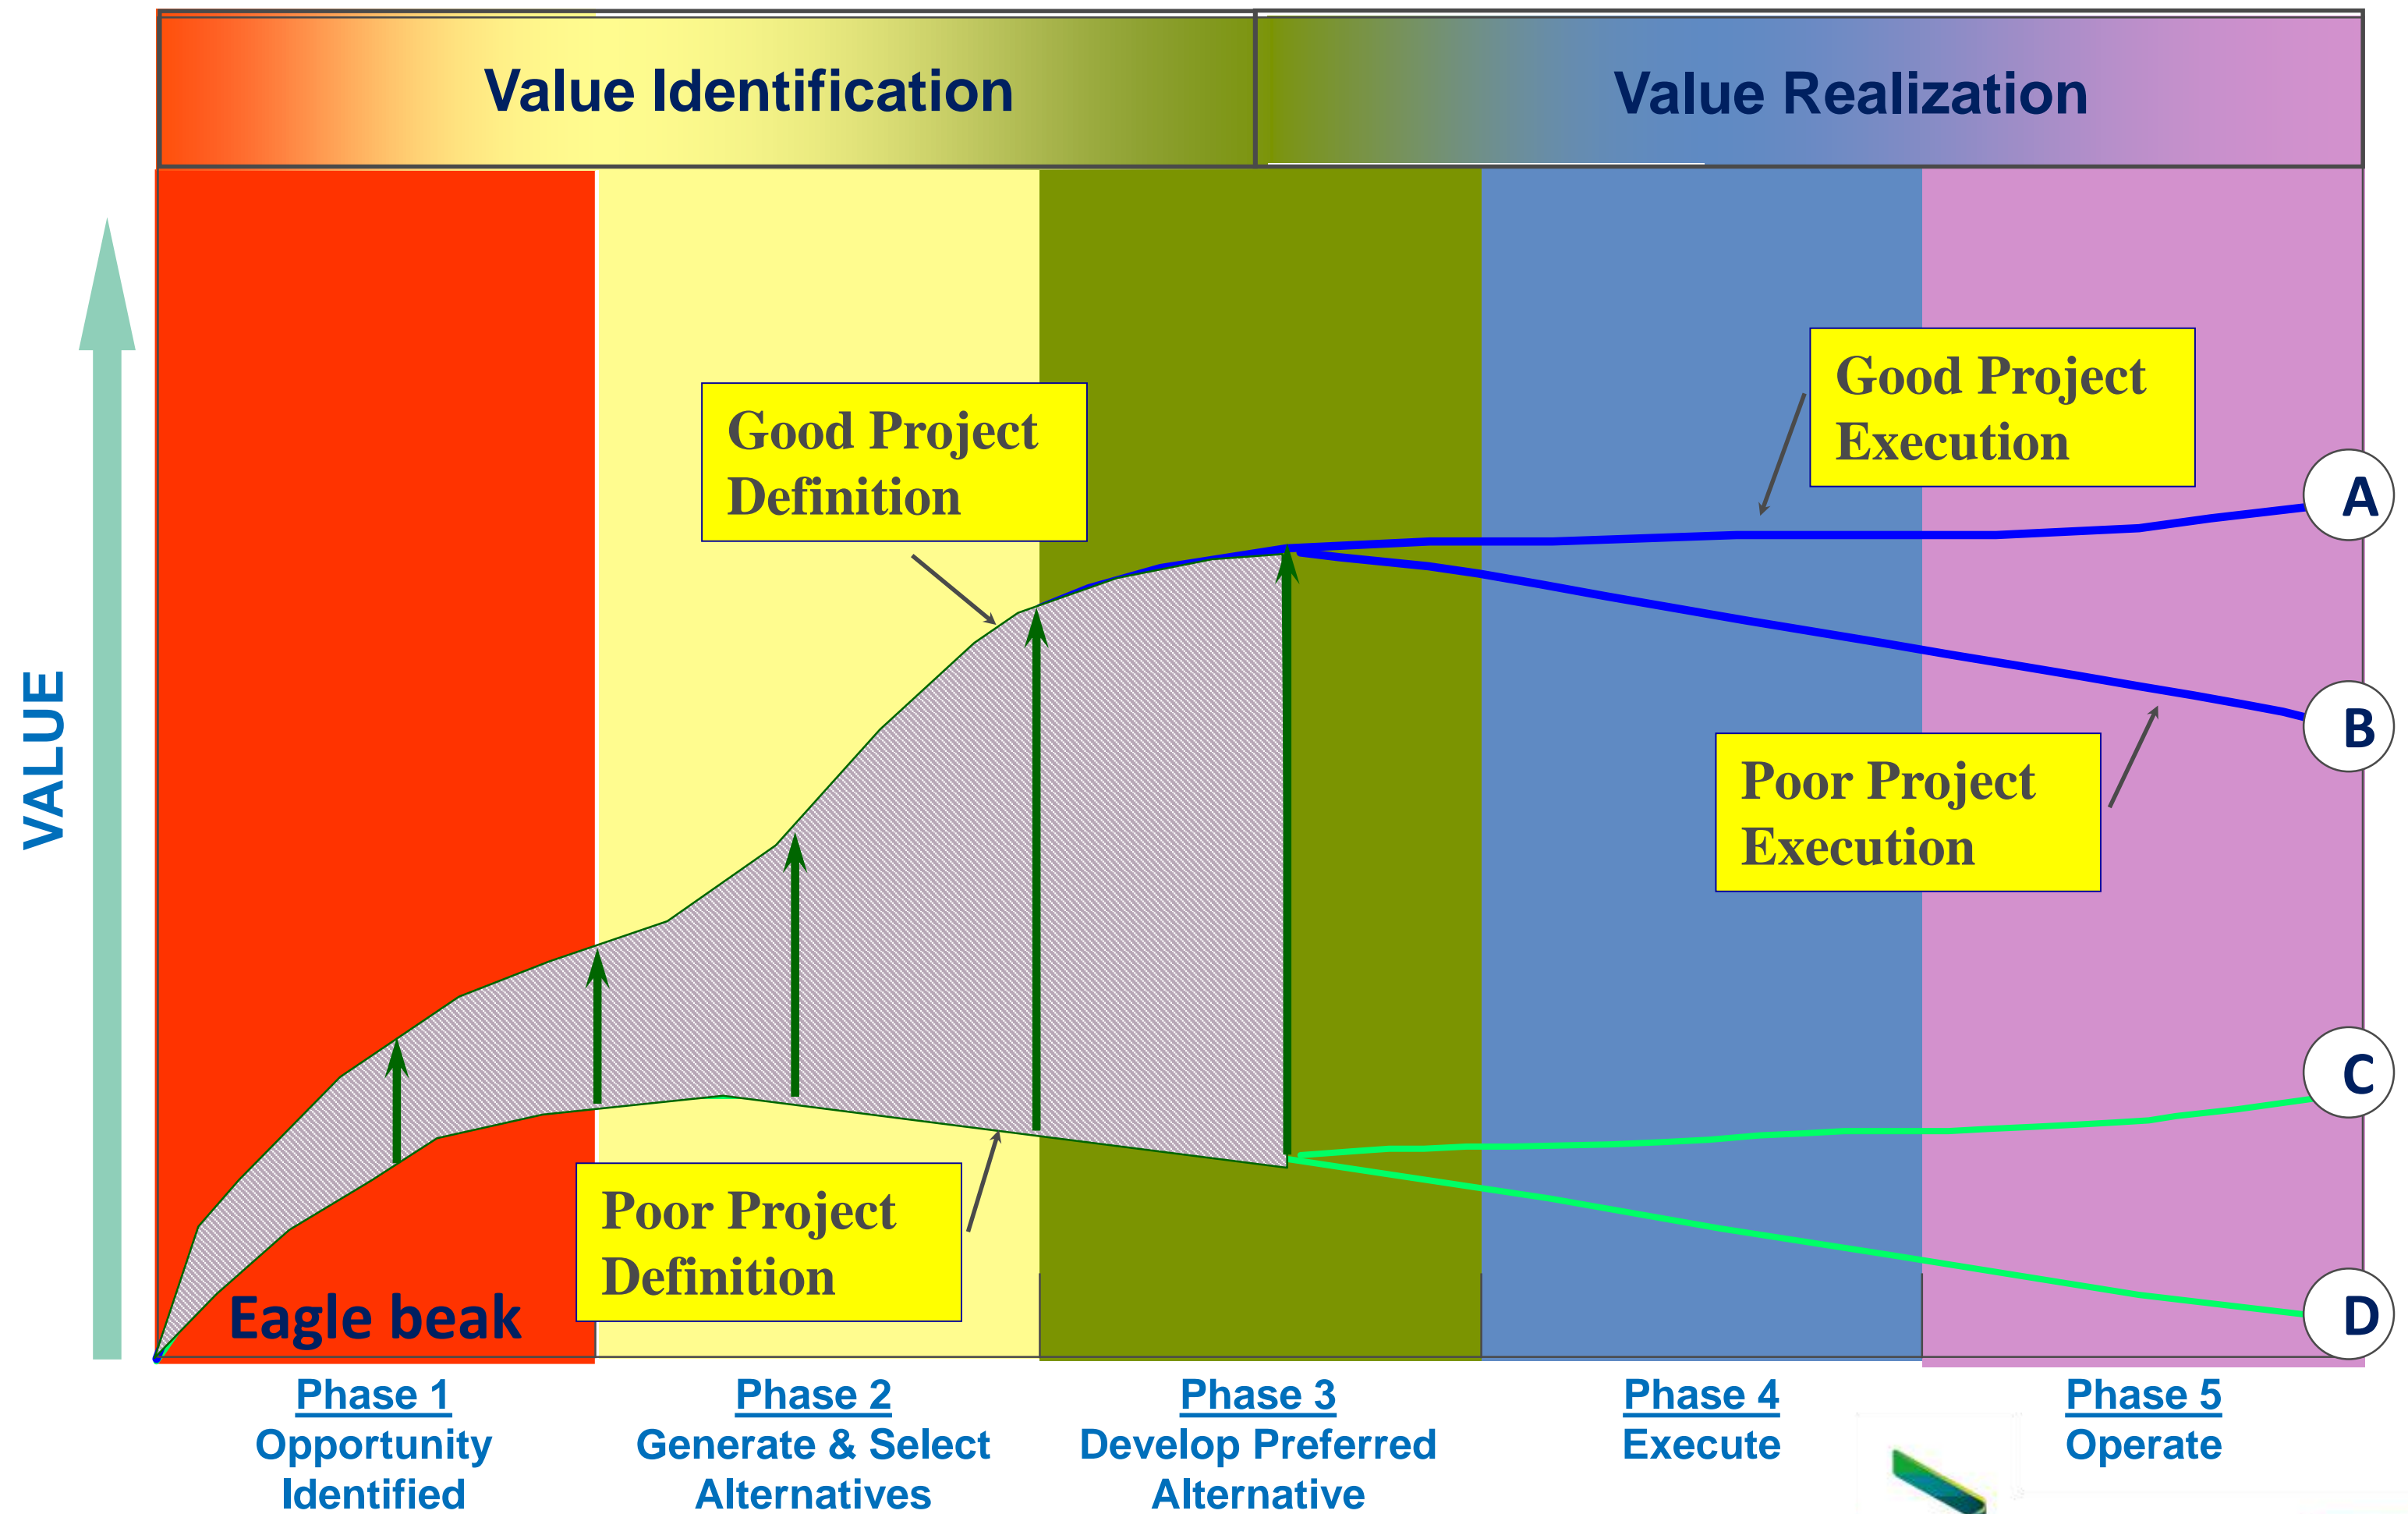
Value Identification

Value Realization

VALUE

Good Project Definition

Good Project Execution

A

B

Poor Project Execution

C

Poor Project Definition

D

Eagle beak

Phase 1
Opportunity Identified

Phase 2
Generate & Select Alternatives

Phase 3
Develop Preferred Alternative

Phase 4
Execute

Phase 5
Operate